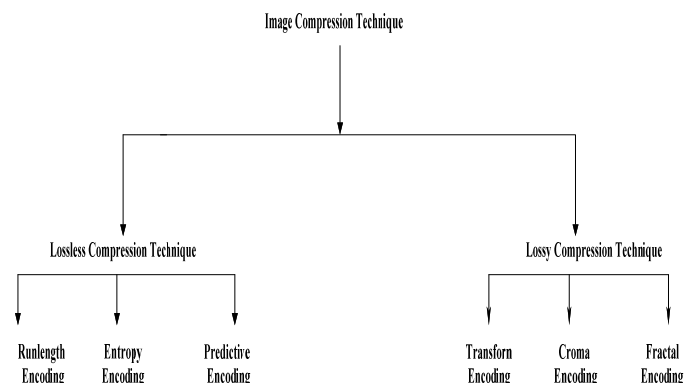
Image Compression Technique

Lossless Compression Technique

Lossy Compression Technique

Runlength Encoding

Entropy Encoding

Predictive Encoding

Transforn Encoding

Croma Encoding

Fractal Encoding